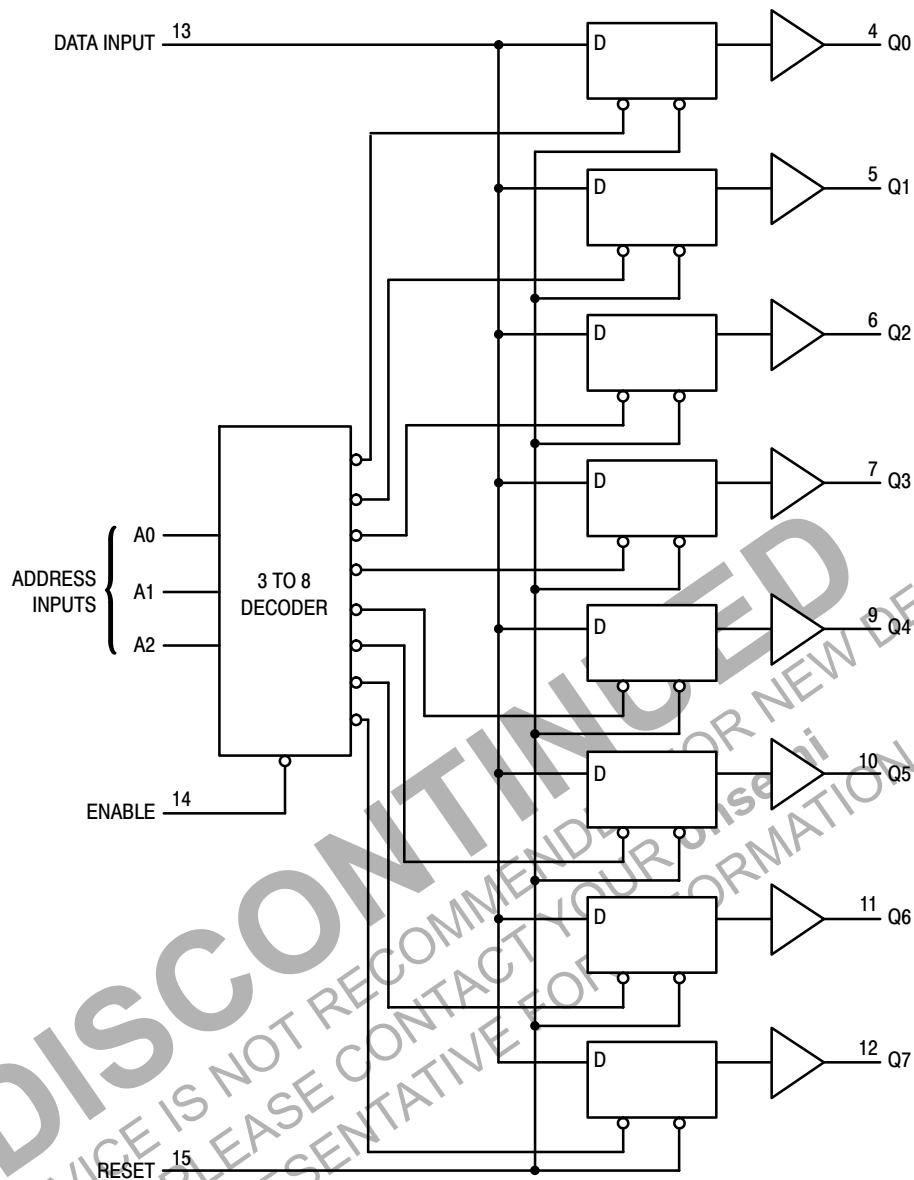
DATA INPUT 13

D 4 Q0

D 5 Q1

D 6 Q2

D 7 Q3

D 9 Q4

D 10 Q5

D 11 Q6

D 12 Q7

ADDRESS INPUTS

A0

A1

A2

3 TO 8 DECODER

ENABLE 14

RESET 15

DISCONTINUED

DEVICE IS NOT RECOMMENDED FOR NEW DE

PLEASE CONTACT YOUR onsemi

REPRESENTATIVE FOR INFORMATION